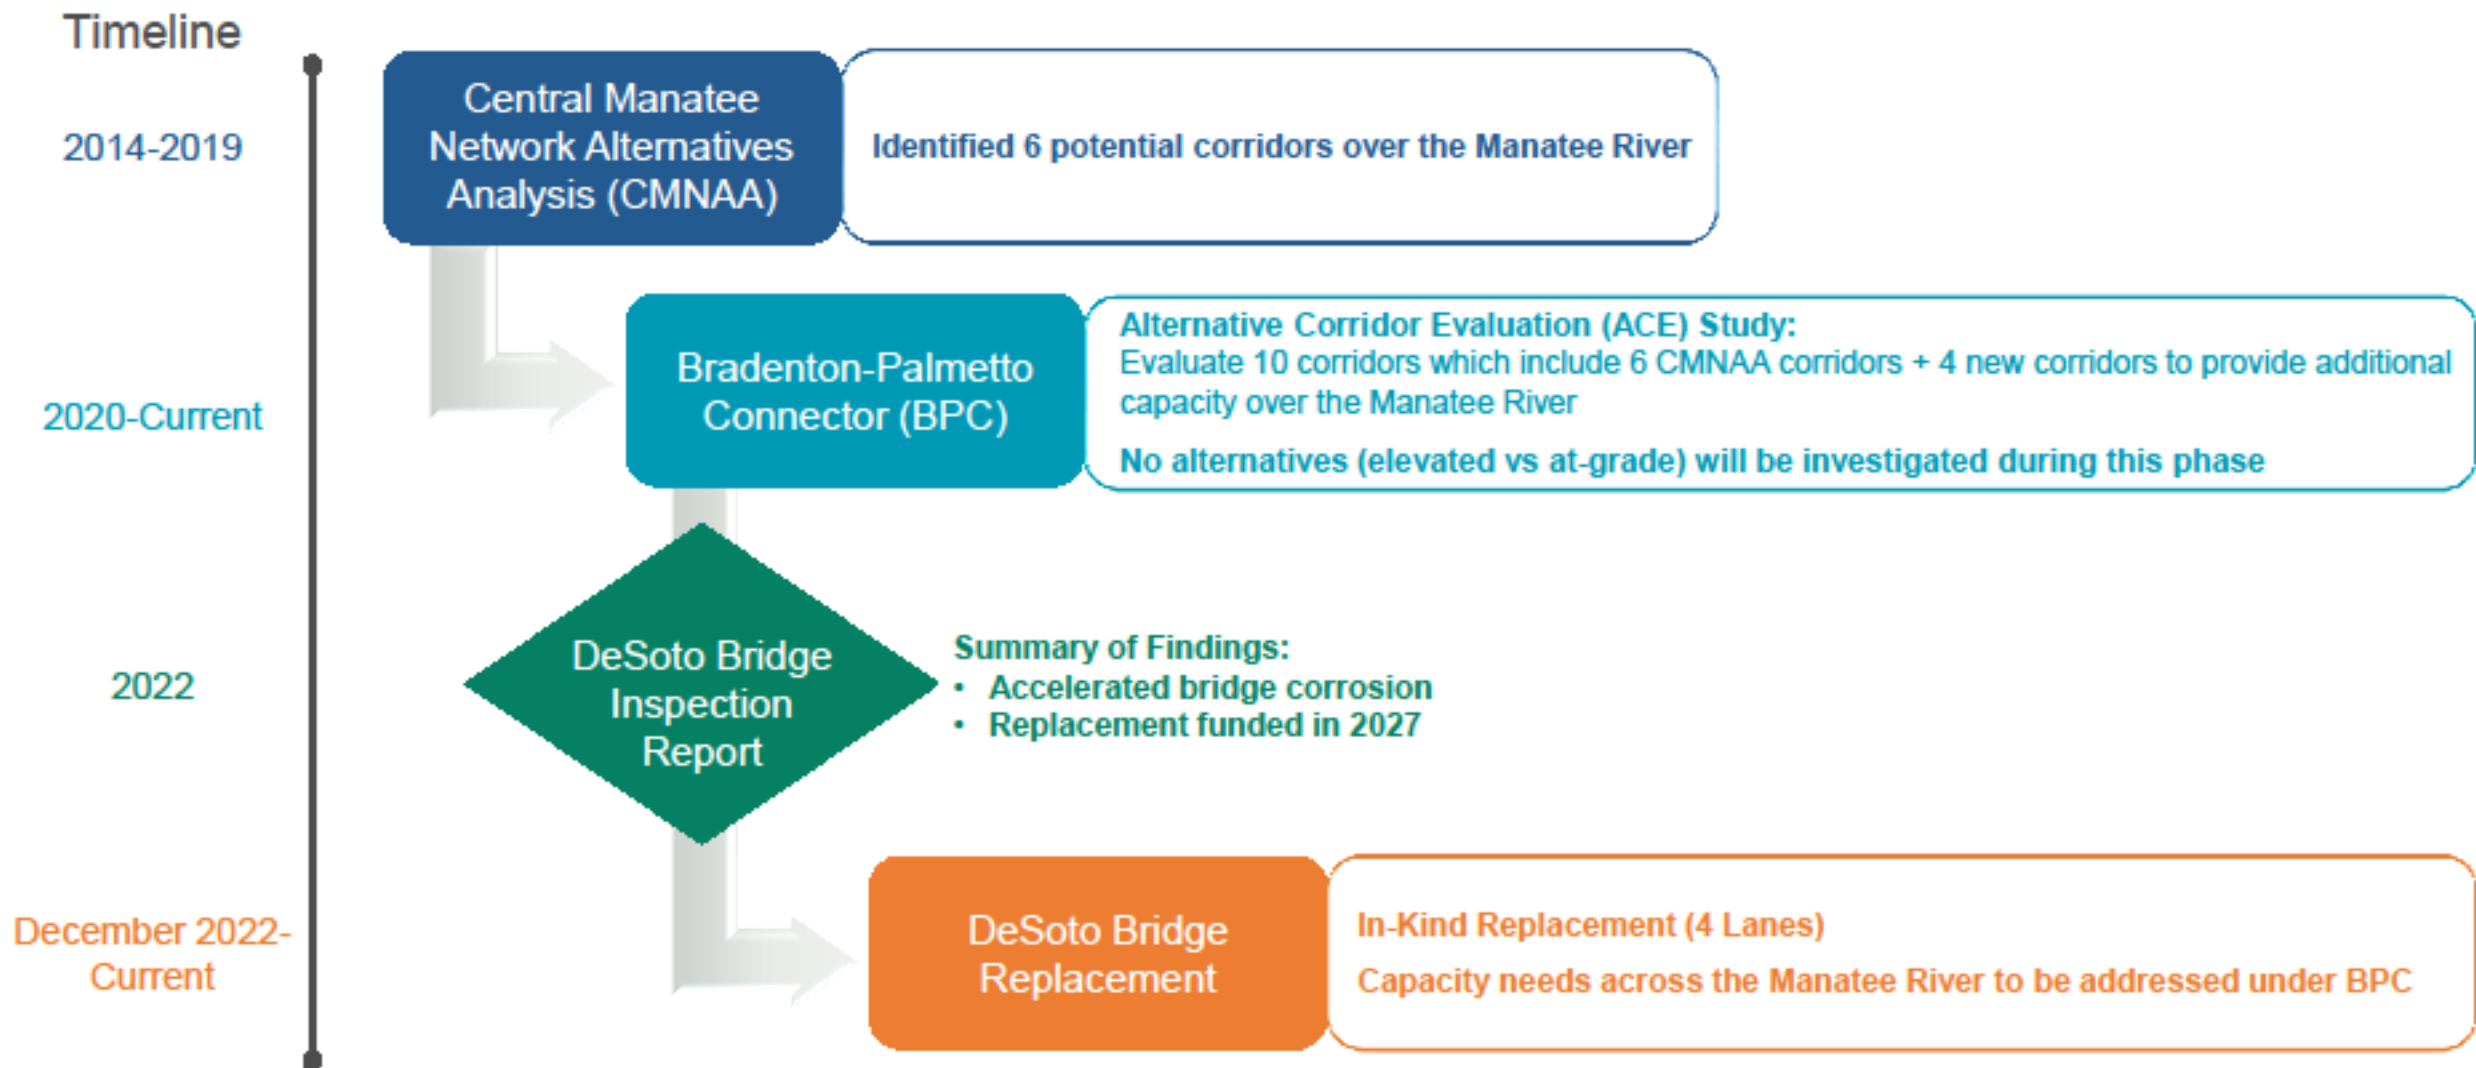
Timeline

2014-2019

Central Manatee Network Alternatives Analysis (CMNAA)

Identified 6 potential corridors over the Manatee River

2020-Current

Bradenton-Palmetto Connector (BPC)

Alternative Corridor Evaluation (ACE) Study:
Evaluate 10 corridors which include 6 CMNAA corridors + 4 new corridors to provide additional capacity over the Manatee River

No alternatives (elevated vs at-grade) will be investigated during this phase

2022

DeSoto Bridge Inspection Report

Summary of Findings:
• Accelerated bridge corrosion
• Replacement funded in 2027

December 2022-Current

DeSoto Bridge Replacement

In-Kind Replacement (4 Lanes)

Capacity needs across the Manatee River to be addressed under BPC